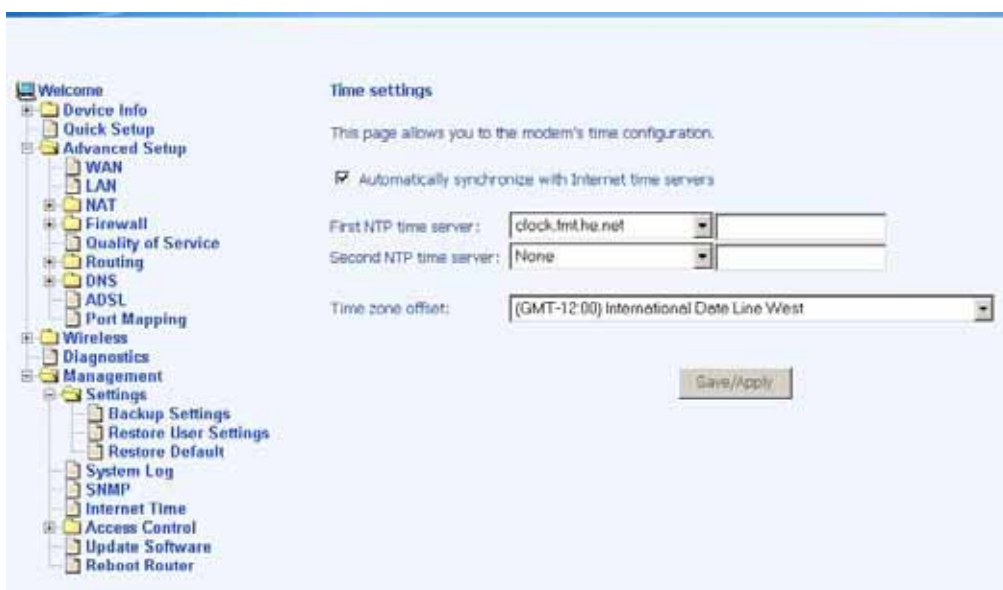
Welcome
Device Info
Quick Setup
Advanced Setup
WAN
LAN
NAT
Firewall
Quality of Service
Routing
DNS
ADSL
Port Mapping
Wireless
Diagnostics
Management
Settings
Backup Settings
Restore User Settings
Restore Default
System Log
SNMP
Internet Time
Access Control
Update Software
Reboot Router

Time settings

This page allows you to the modem's time configuration.

☑ Automatically synchronize with Internet time servers

First NTP time server: clock.fmt.he.net

Second NTP time server: None

Time zone offset: (GMT-12:00) International Date Line West

Save/Apply